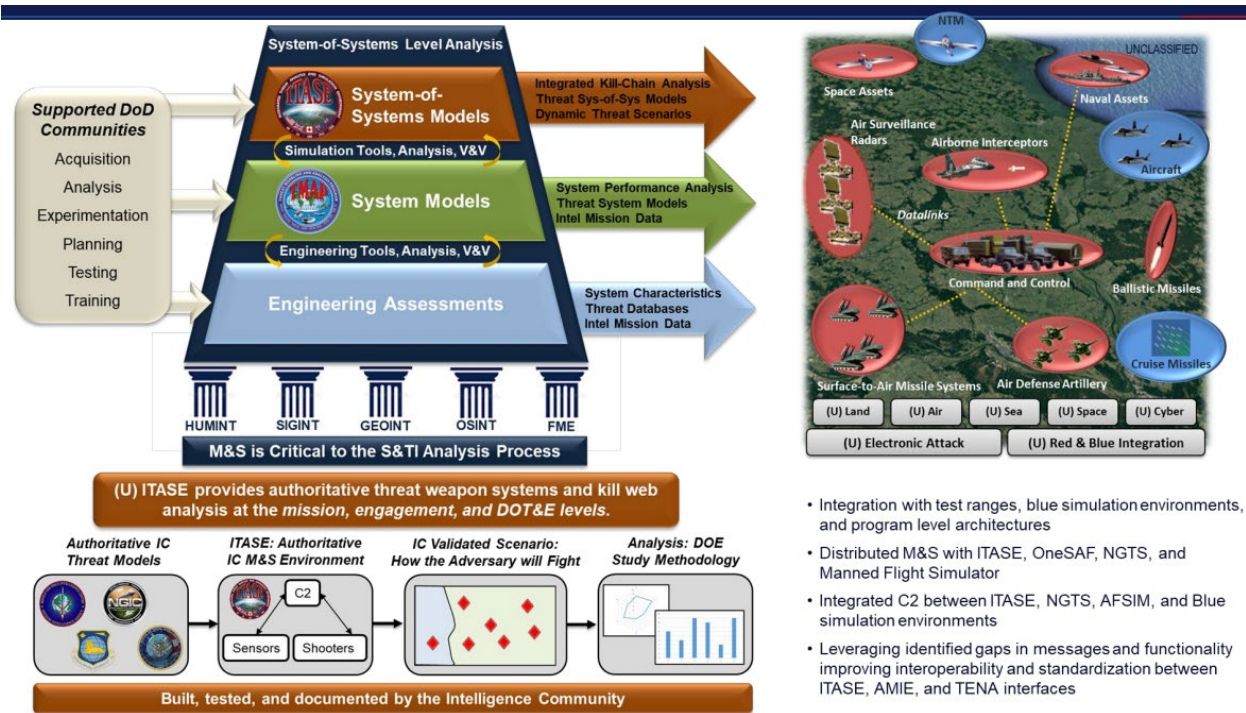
System-of-Systems Level Analysis

Supported DoD Communities
Acquisition
Analysis
Experimentation
Planning
Testing
Training

ITASE
System-of-Systems Models
Integrated Kill-Chain Analysis
Threat Sys-of-Sys Models
Dynamic Threat Scenarios

Simulation Tools, Analysis, V&V

CMAP
System Models
System Performance Analysis
Threat System Models
Intel Mission Data

Engineering Tools, Analysis, V&V

Engineering Assessments
System Characteristics
Threat Databases
Intel Mission Data

HUMINT
SIGINT
GEOINT
OSINT
FME

M&S is Critical to the S&TI Analysis Process

NTM
UNCLASSIFIED
Space Assets
Naval Assets
Air Surveillance Radars
Airborne Interceptors
Aircraft
Datalinks
Command and Control
Ballistic Missiles
Surface-to-Air Missile Systems
Air Defense Artillery
Cruise Missiles
(U) Land
(U) Air
(U) Sea
(U) Space
(U) Cyber
(U) Electronic Attack
(U) Red & Blue Integration

(U) ITASE provides authoritative threat weapon systems and kill web analysis at the mission, engagement, and DOT&E levels.

Authoritative IC Threat Models
NGIC
ITASE: Authoritative IC M&S Environment
C2
Sensors
Shooters
IC Validated Scenario: How the Adversary will Fight
Analysis: DOE Study Methodology

Built, tested, and documented by the Intelligence Community

• Integration with test ranges, blue simulation environments, and program level architectures
• Distributed M&S with ITASE, OneSAF, NGTS, and Manned Flight Simulator
• Integrated C2 between ITASE, NGTS, AFSIM, and Blue simulation environments
• Leveraging identified gaps in messages and functionality improving interoperability and standardization between ITASE, AMIE, and TENA interfaces